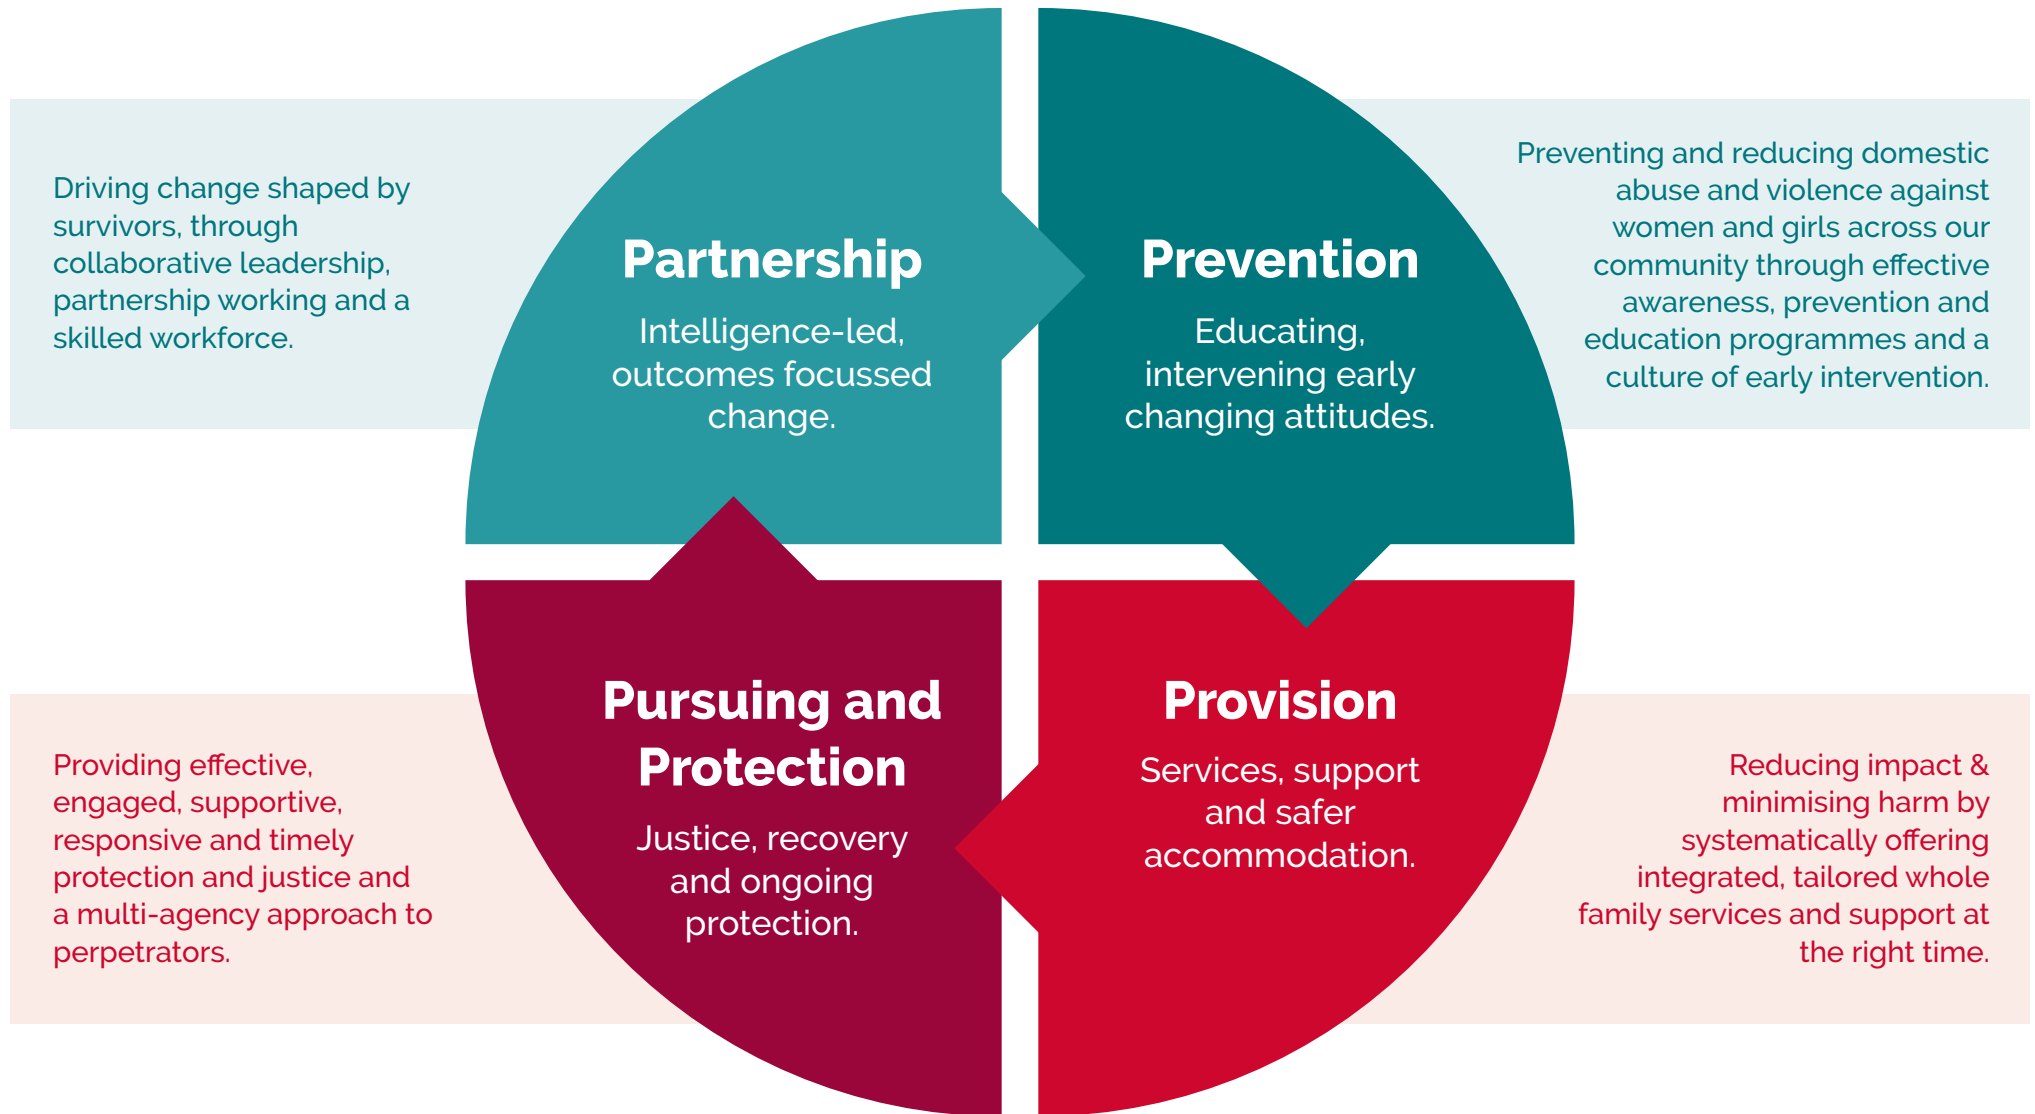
Driving change shaped by survivors, through collaborative leadership, partnership working and a skilled workforce.

Partnership

Intelligence-led, outcomes focussed change.

Prevention

Educating, intervening early changing attitudes.

Preventing and reducing domestic abuse and violence against women and girls across our community through effective awareness, prevention and education programmes and a culture of early intervention.

Providing effective, engaged, supportive, responsive and timely protection and justice and a multi-agency approach to perpetrators.

Pursuing and Protection

Justice, recovery and ongoing protection.

Provision

Services, support and safer accommodation.

Reducing impact & minimising harm by systematically offering integrated, tailored whole family services and support at the right time.